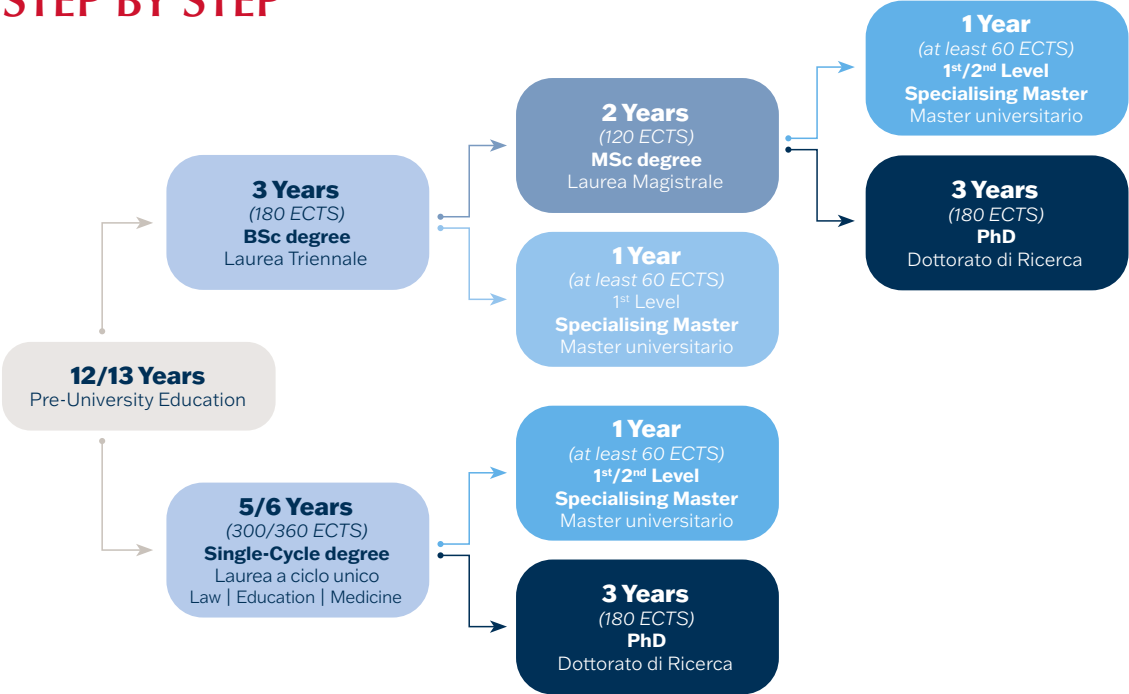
STEP BY STEP

12/13 Years
Pre-University Education

3 Years
(180 ECTS)
BSc degree
Laurea Triennale

2 Years
(120 ECTS)
MSc degree
Laurea Magistrale

1 Year
(at least 60 ECTS)
$1^{st}$/$2^{nd}$ Level
Specialising Master
Master universitario

3 Years
(180 ECTS)
PhD
Dottorato di Ricerca

1 Year
(at least 60 ECTS)
$1^{st}$ Level
Specialising Master
Master universitario

5/6 Years
(300/360 ECTS)
Single-Cycle degree
Laurea a ciclo unico
Law | Education | Medicine

1 Year
(at least 60 ECTS)
$1^{st}$/$2^{nd}$ Level
Specialising Master
Master universitario

3 Years
(180 ECTS)
PhD
Dottorato di Ricerca